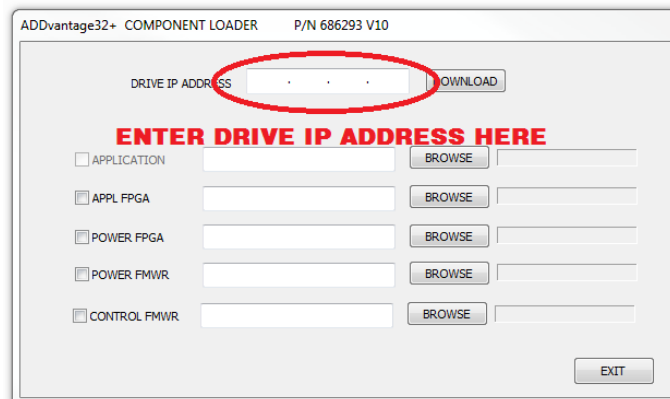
ADDvantage32+ COMPONENT LOADER P/N 686293 V10

DRIVE IP ADDRESS . . . DOWNLOAD

ENTER DRIVE IP ADDRESS HERE

APPLICATION BROWSE

APPL FPGA BROWSE

POWER FPGA BROWSE

POWER FMWR BROWSE

CONTROL FMWR BROWSE

EXIT